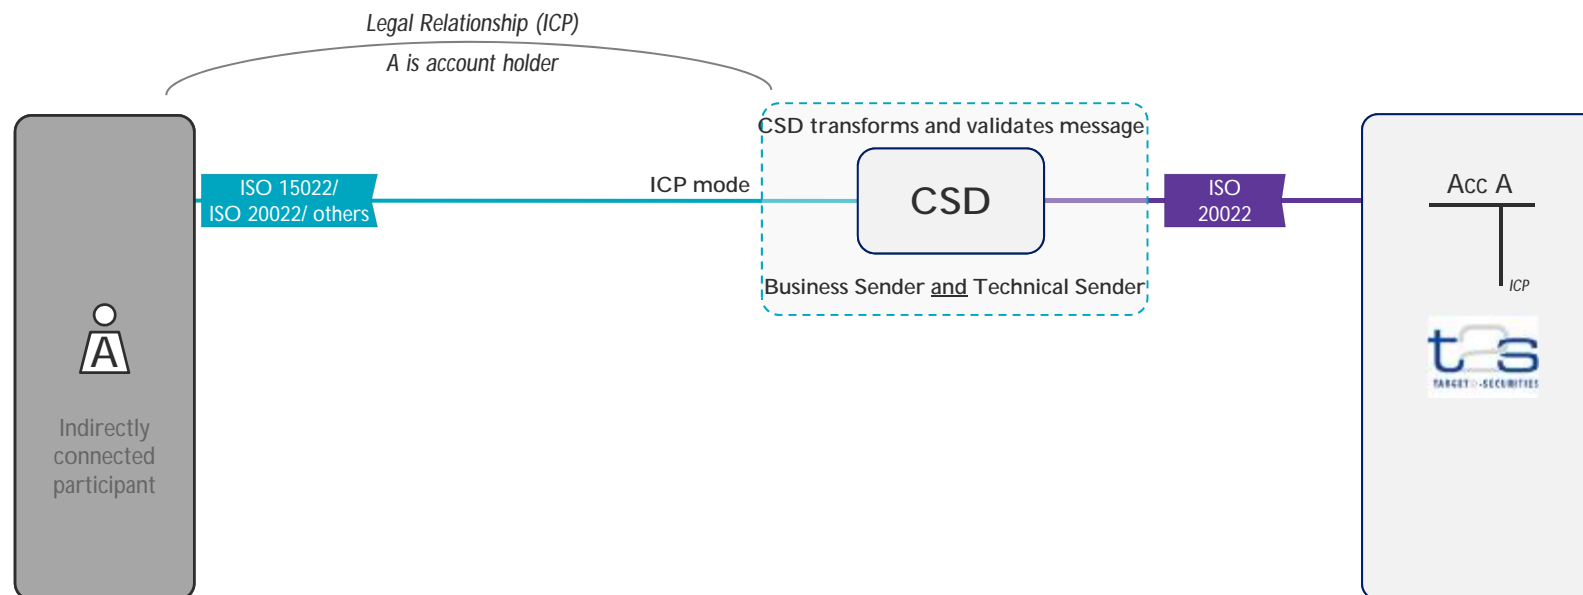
Legal Relationship (ICP)
A is account holder

CSD transforms and validates message

ISO 15022/
ISO 20022/ others

ICP mode

CSD

Business Sender and Technical Sender

ISO
20022

Acc A

ICP

t2s
TARGET2-SECURITIES

A

Indirectly connected participant